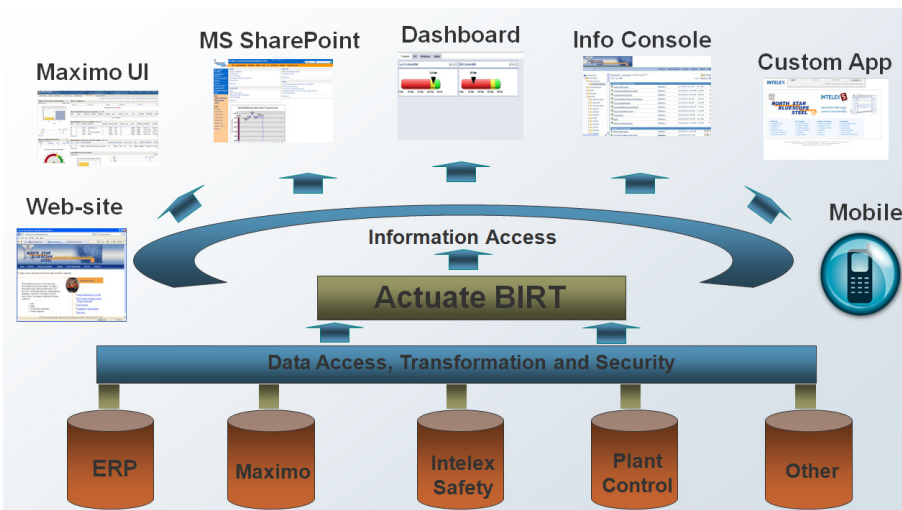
MS SharePoint

Dashboard

Info Console

Maximo UI

Custom App

INTELEX

NORTH STAR BLUESCOPE STEEL

Web-site

NORTH STAR BLUESCOPE STEEL

Mobile

Information Access

Actuate BIRT

Data Access, Transformation and Security

ERP

Maximo

Intelex Safety

Plant Control

Other